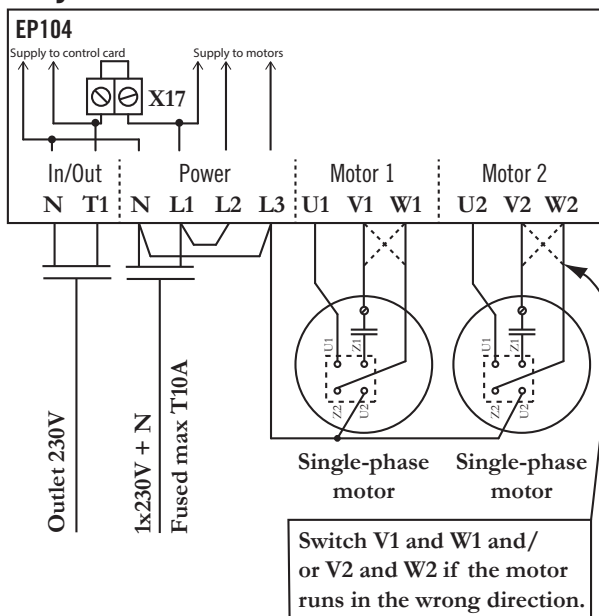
EP104

Supply to control card

Supply to motors

X17

In/Out

Power

Motor 1

Motor 2

N T1 N L1 L2 L3 U1 V1 W1 U2 V2 W2

U1 Z1 Z2 U2

U1 Z1 Z2 U2

Outlet 230V

1x230V + N

Fused max T10A

Single-phase motor

Single-phase motor

Switch V1 and W1 and/ or V2 and W2 if the motor runs in the wrong direction.